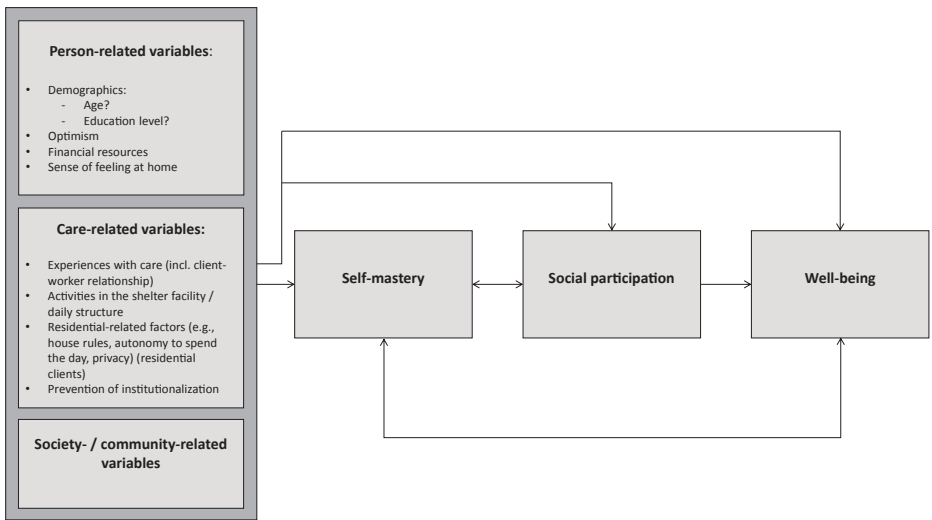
**Person-related variables**:

- Demographics:
  - Age?
  - Education level?
- Optimism
- Financial resources
- Sense of feeling at home

**Care-related variables:**

- Experiences with care (incl. client-worker relationship)
- Activities in the shelter facility / daily structure
- Residential-related factors (e.g., house rules, autonomy to spend the day, privacy) (residential clients)
- Prevention of institutionalization

**Society- / community-related variables**

**Self-mastery**

**Social participation**

**Well-being**